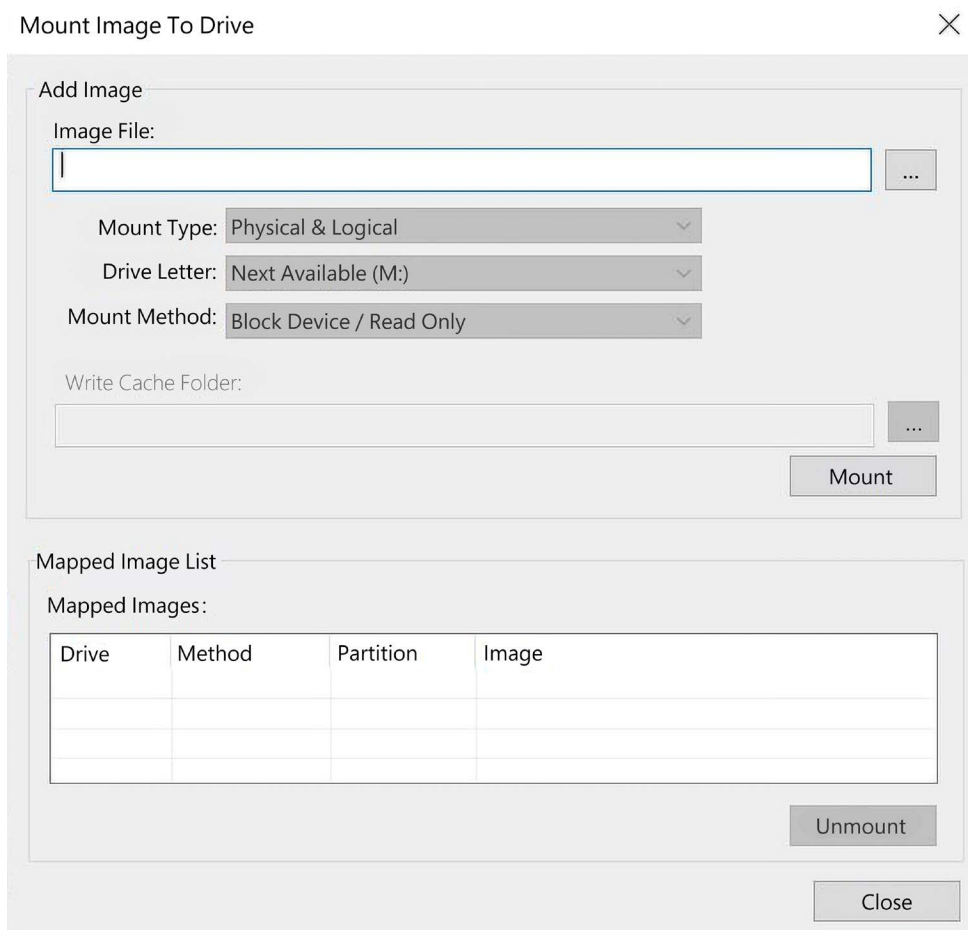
Mount Image To Drive

Add Image

Image File:

...

Mount Type: Physical & Logical

Drive Letter: Next Available (M:)

Mount Method: Block Device / Read Only

Write Cache Folder:

...

Mount

Mapped Image List

Mapped Images:

| Drive | Method | Partition | Image |
|---|---|---|---|
| | | | |
| | | | |
| | | | |

Unmount

Close